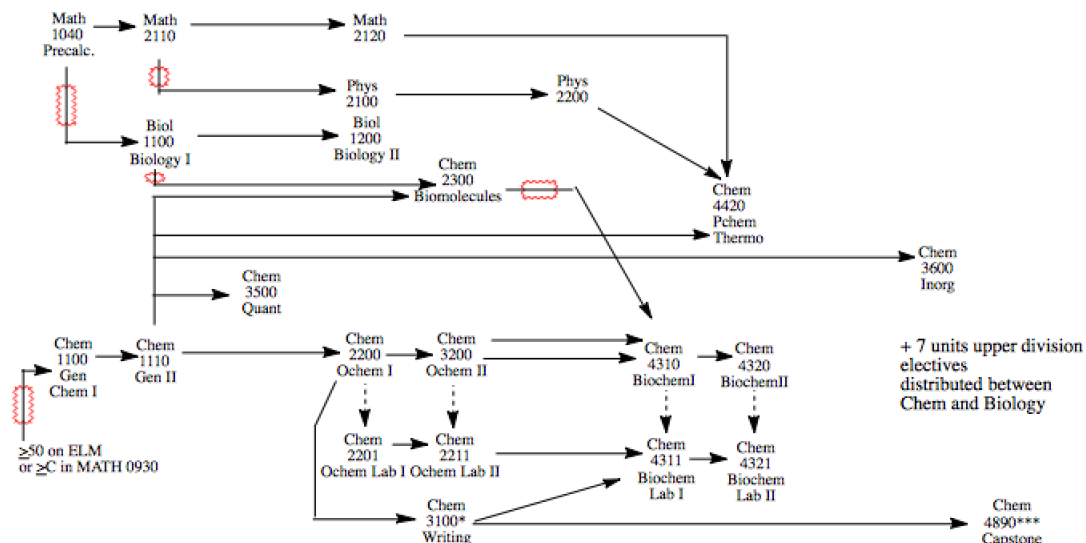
Math 1040 Precalc.

Math 2110

Math 2120

Phys 2100

Phys 2200

Biol 1100 Biology I

Biol 1200 Biology II

Chem 2300 Biomolecules

Chem 4420 Pchem Thermo

Chem 3600 Inorg

Chem 3500 Quant

Chem 1100 Gen Chem I

Chem 1110 Gen II

Chem 2200 Ochem I

Chem 3200 Ochem II

Chem 4310 BiochemI

Chem 4320 BiochemII

+ 7 units upper division electives distributed between Chem and Biology

$\geq$50 on ELM or $\geq$C in MATH 0930

Chem 2201 Ochem Lab I

Chem 2211 Ochem Lab II

Chem 4311 Biochem Lab I

Chem 4321 Biochem Lab II

Chem 3100* Writing

Chem 4890*** Capstone